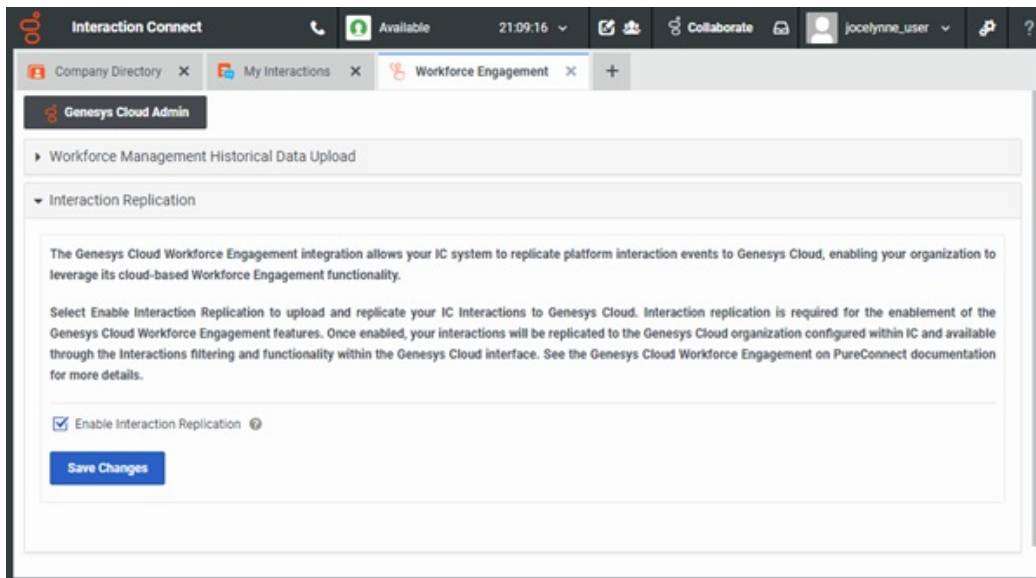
Interaction Connect

Available

21:09:16

Collaborate

jocelynne_user

?

Company Directory ✕

My Interactions ✕

Workforce Engagement ✕

+

Genesys Cloud Admin

Workforce Management Historical Data Upload

Interaction Replication

The Genesys Cloud Workforce Engagement integration allows your IC system to replicate platform interaction events to Genesys Cloud, enabling your organization to leverage its cloud-based Workforce Engagement functionality.

Select Enable Interaction Replication to upload and replicate your IC Interactions to Genesys Cloud. Interaction replication is required for the enablement of the Genesys Cloud Workforce Engagement features. Once enabled, your interactions will be replicated to the Genesys Cloud organization configured within IC and available through the Interactions filtering and functionality within the Genesys Cloud interface. See the Genesys Cloud Workforce Engagement on PureConnect documentation for more details.

Enable Interaction Replication

Save Changes